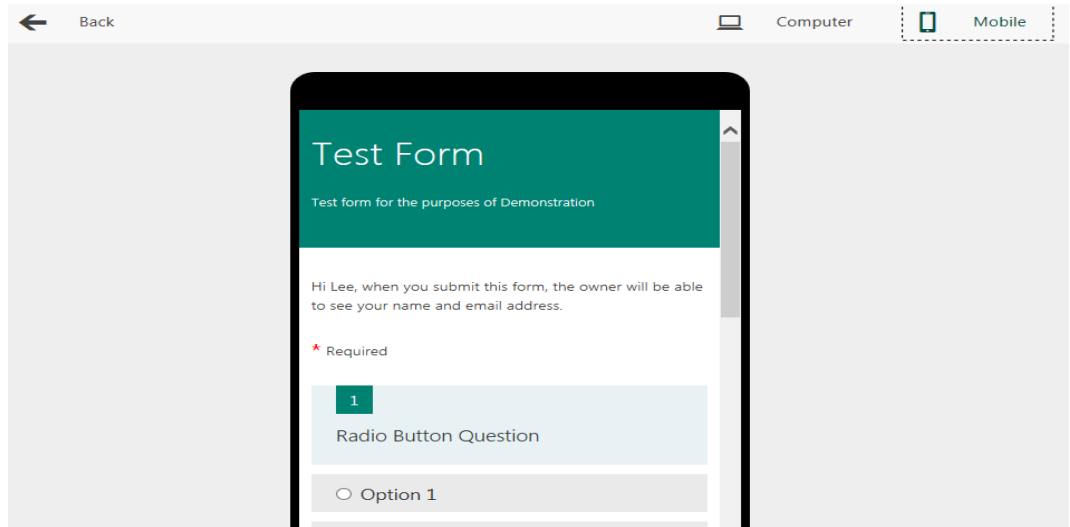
Back

Computer

Mobile

Test Form

Test form for the purposes of Demonstration

Hi Lee, when you submit this form, the owner will be able to see your name and email address.

* Required

1

Radio Button Question

Option 1